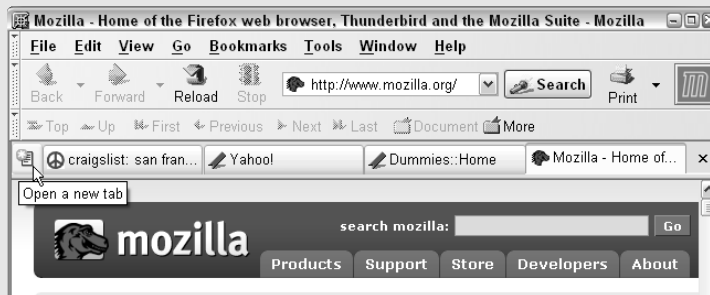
Mozilla - Home of the Firefox web browser, Thunderbird and the Mozilla Suite - Mozilla

File Edit View Go Bookmarks Tools Window Help

Back Forward Reload Stop http://www.mozilla.org/ Search Print

Top Up First Previous Next Last Document More

craigslist: san fran... Yahoo! Dummies::Home Mozilla - Home of...

Open a new tab

mozilla

search mozilla: Go

Products Support Store Developers About